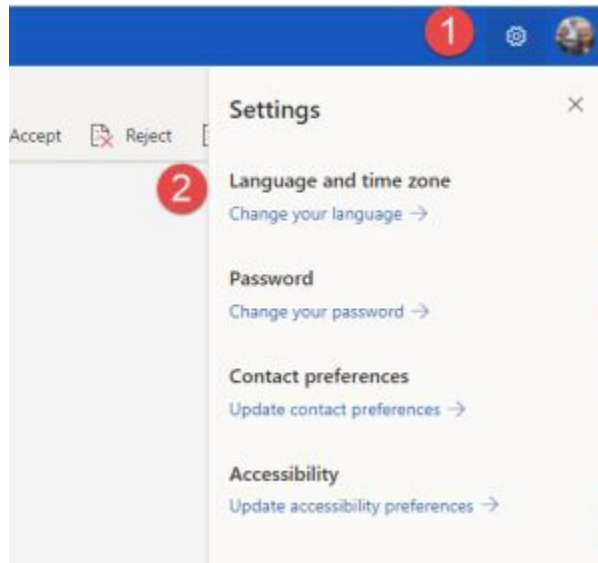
1

Accept Reject

Settings

×

2

Language and time zone
Change your language →

Password
Change your password →

Contact preferences
Update contact preferences →

Accessibility
Update accessibility preferences →